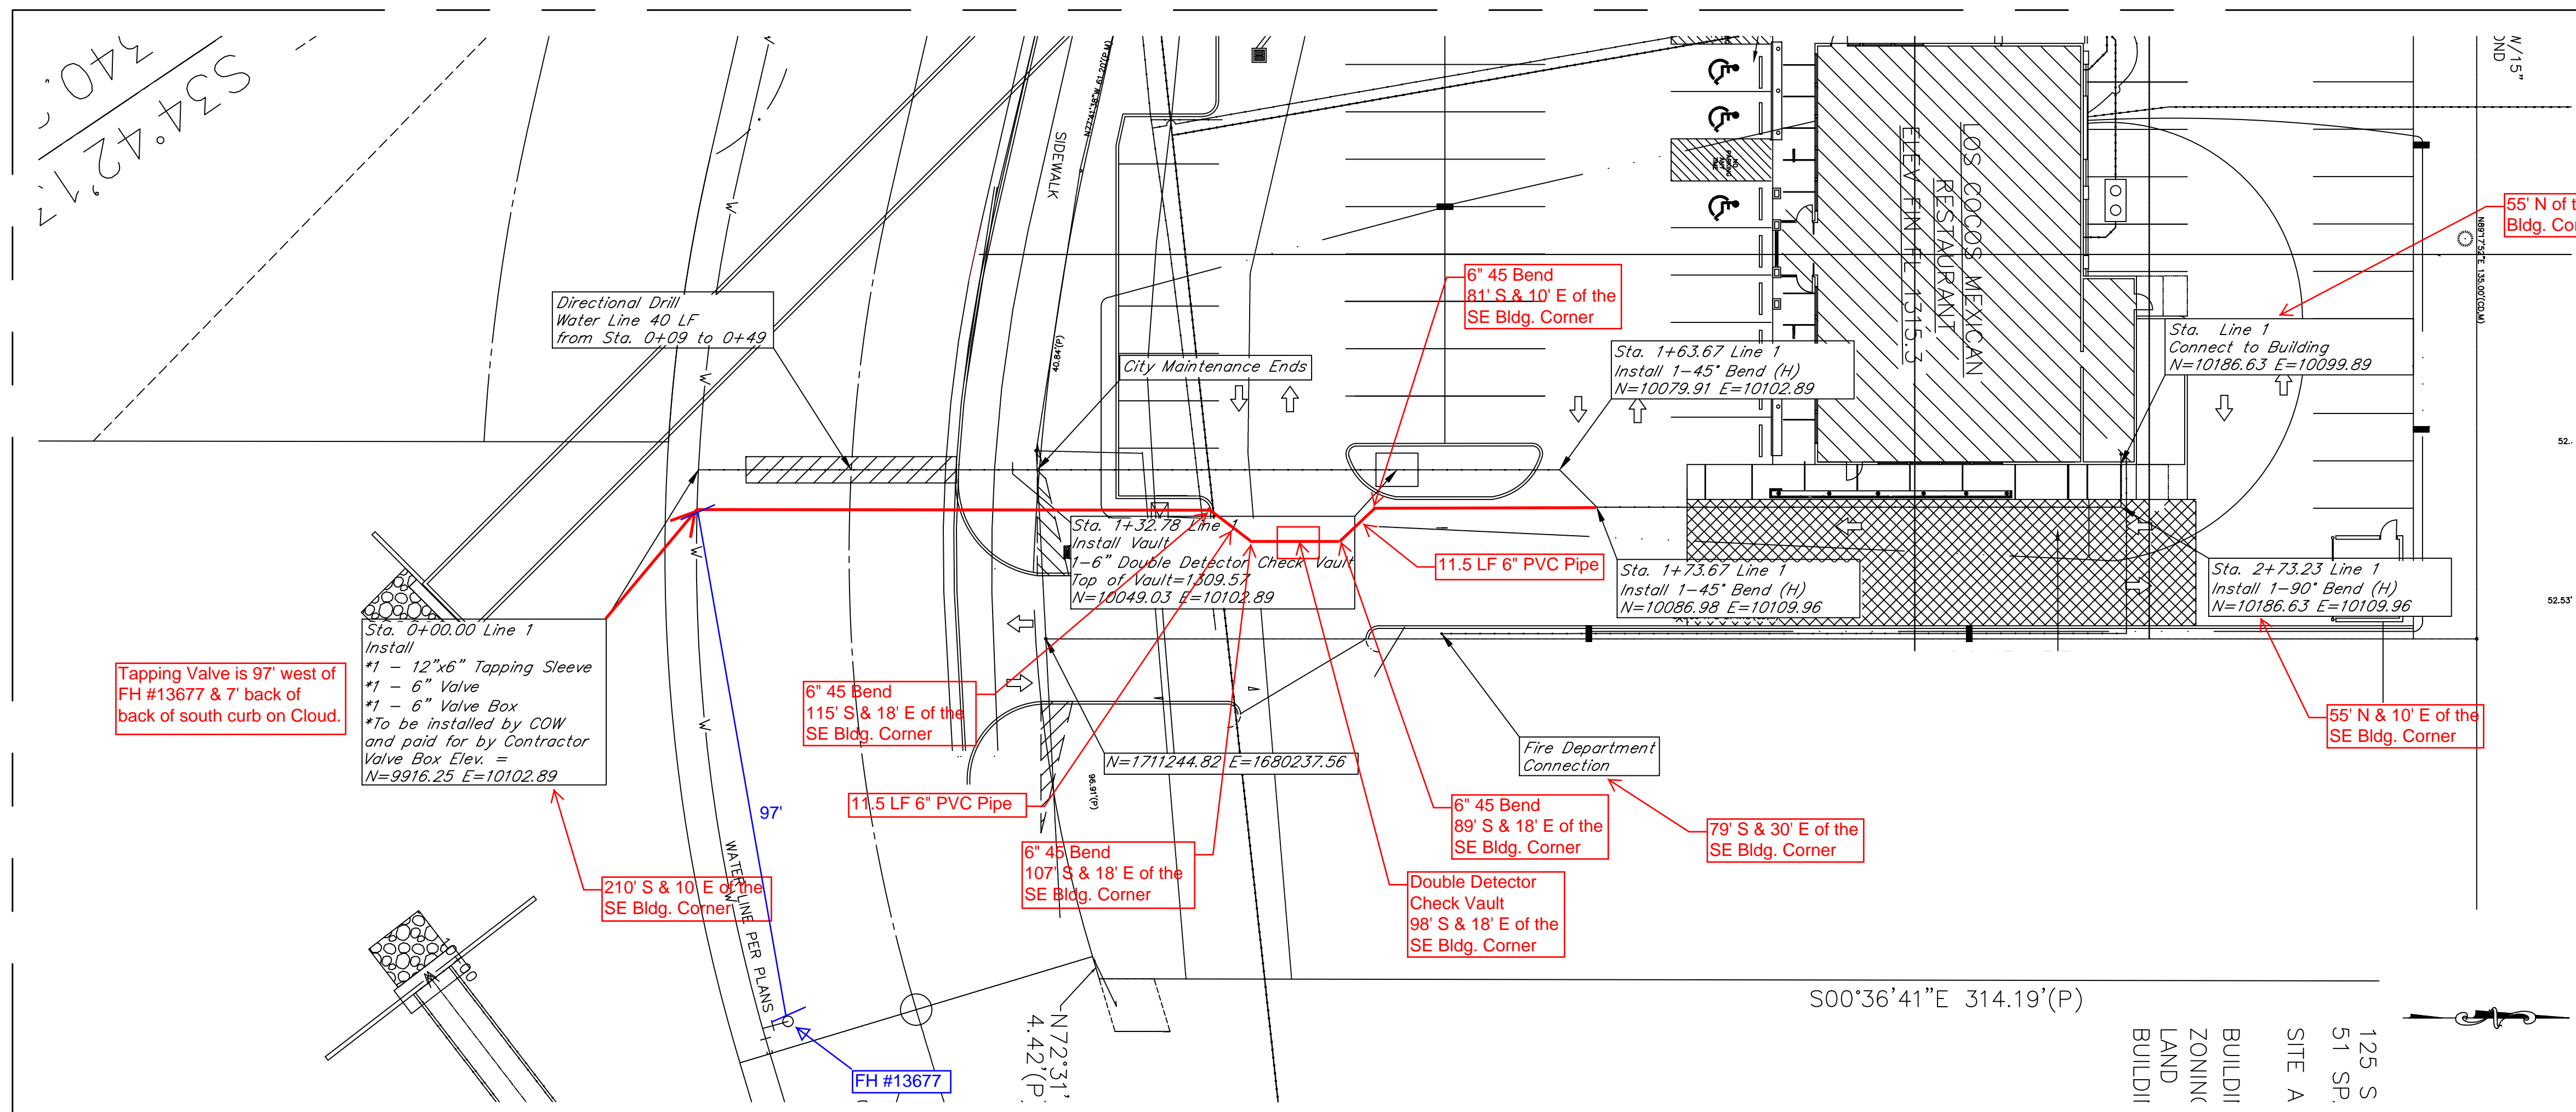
340.
S34°42'17"

SIDEWALK

N77°41'36"W 61.20'(P,M)

LOS COCOS MEXICAN RESTAURANT
ELEV. FIN FL 1315.3

Directional Drill
Water Line 40 LF
from Sta. 0+09 to 0+49

City Maintenance Ends

6" 45 Bend
81' S & 10' E of the
SE Bldg. Corner

Sta. 1+63.67 Line 1
Install 1–45° Bend (H)
N=10079.91 E=10102.89

Sta. Line 1
Connect to Building
N=10186.63 E=10099.89

55' N of t
Bldg. Co

Sta. 1+32.78 Line 1
Install Vault
1–6" Double Detector Check Vault
Top of Vault=1309.57
N=10049.03 E=10102.89

11.5 LF 6" PVC Pipe

Sta. 1+73.67 Line 1
Install 1–45° Bend (H)
N=10086.98 E=10109.96

Sta. 2+73.23 Line 1
Install 1–90° Bend (H)
N=10186.63 E=10109.96

Sta. 0+00.00 Line 1
Install
*1 – 12"x6" Tapping Sleeve
*1 – 6" Valve
*1 – 6" Valve Box
*To be installed by COW
and paid for by Contractor
Valve Box Elev. =
N=9916.25 E=10102.89

Tapping Valve is 97' west of FH #13677 & 7' back of back of south curb on Cloud.

6" 45 Bend
115' S & 18' E of the
SE Bldg. Corner

N=1711244.82 E=1680237.56

Fire Department
Connection

55' N & 10' E of the
SE Bldg. Corner

97'

11.5 LF 6" PVC Pipe

6" 45 Bend
89' S & 18' E of the
SE Bldg. Corner

79' S & 30' E of the
SE Bldg. Corner

210' S & 10' E of the
SE Bldg. Corner

6" 45 Bend
107' S & 18' E of the
SE Bldg. Corner

Double Detector
Check Vault
98' S & 18' E of the
SE Bldg. Corner

WATER LINE PER PLANS

FH #13677

S00°36'41"E 314.19'(P)

N72°31'
4.42'(P

40.84'(P)
96.91'(P)
N89°17'52"E 135.00'(C/M)
52.
52.53'
W/15"
ND

125 S
51 SP.
SITE A
BUILDI
ZONIN
LAND
BUILDI